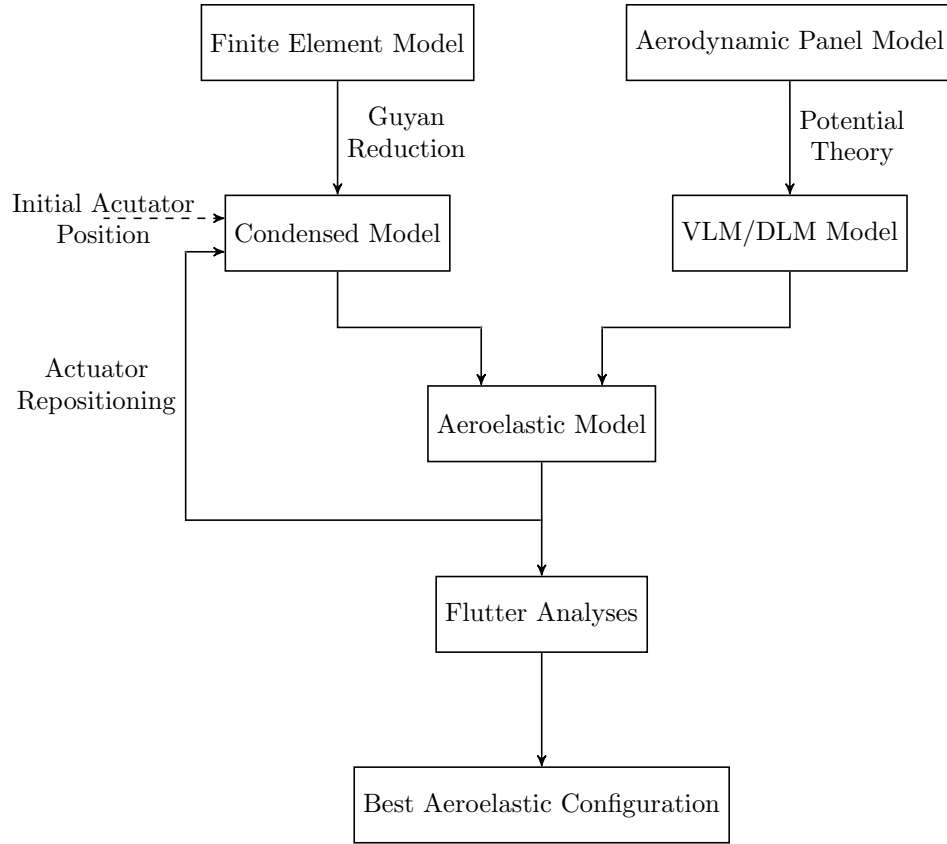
Finite Element Model

Aerodynamic Panel Model

Guyan Reduction

Potential Theory

Initial Acutator Position

Condensed Model

VLM/DLM Model

Actuator Repositioning

Aeroelastic Model

Flutter Analyses

Best Aeroelastic Configuration